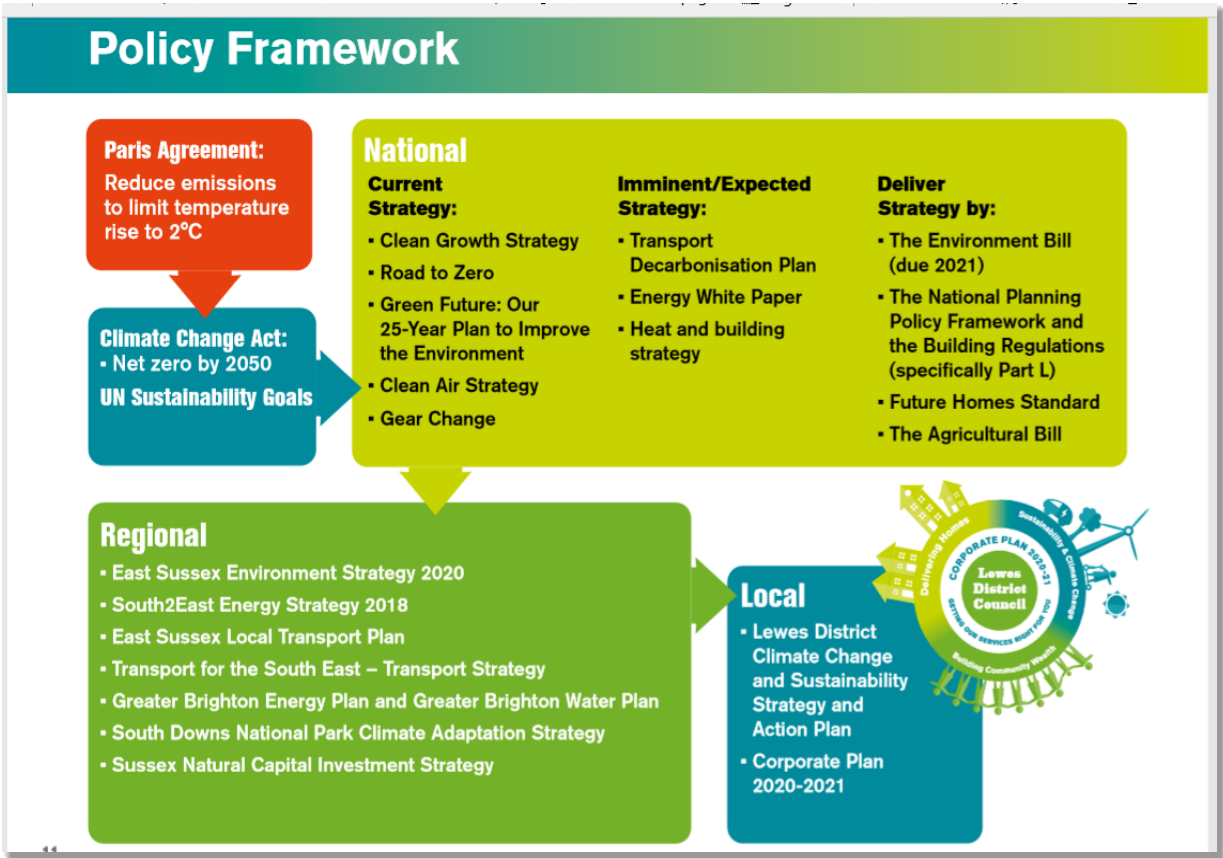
Policy Framework

Paris Agreement:
Reduce emissions to limit temperature rise to 2°C

Climate Change Act:
▪ Net zero by 2050
UN Sustainability Goals

National

Current Strategy:
▪ Clean Growth Strategy
▪ Road to Zero
▪ Green Future: Our 25-Year Plan to Improve the Environment
▪ Clean Air Strategy
▪ Gear Change

Imminent/Expected Strategy:
▪ Transport Decarbonisation Plan
▪ Energy White Paper
▪ Heat and building strategy

Deliver Strategy by:
▪ The Environment Bill (due 2021)
▪ The National Planning Policy Framework and the Building Regulations (specifically Part L)
▪ Future Homes Standard
▪ The Agricultural Bill

Regional
▪ East Sussex Environment Strategy 2020
▪ South2East Energy Strategy 2018
▪ East Sussex Local Transport Plan
▪ Transport for the South East – Transport Strategy
▪ Greater Brighton Energy Plan and Greater Brighton Water Plan
▪ South Downs National Park Climate Adaptation Strategy
▪ Sussex Natural Capital Investment Strategy

Local
▪ Lewes District Climate Change and Sustainability Strategy and Action Plan
▪ Corporate Plan 2020-2021

Delivering Homes
Sustainability & Climate Change
CORPORATE PLAN 2020-21
Lewes District Council
GETTING OUR SERVICES RIGHT FOR YOU
Building Community Wealth

11